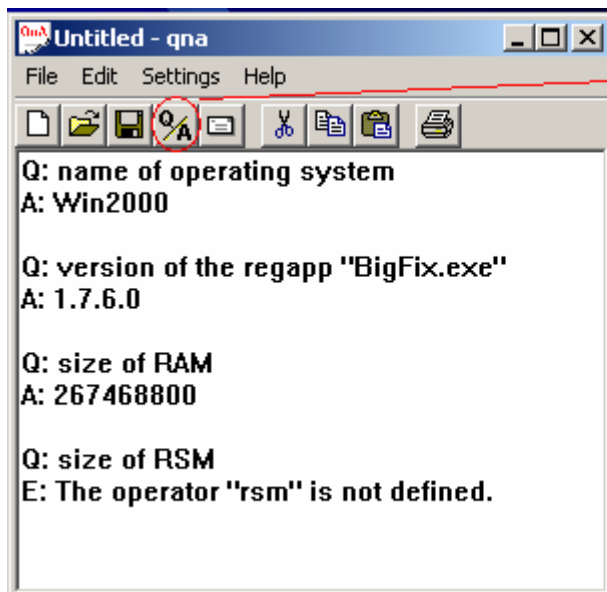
Untitled - qna

File Edit Settings Help

Q: name of operating system
A: Win2000

Q: version of the regapp "BigFix.exe"
A: 1.7.6.0

Q: size of RAM
A: 267468800

Q: size of RSM
E: The operator "rsm" is not defined.